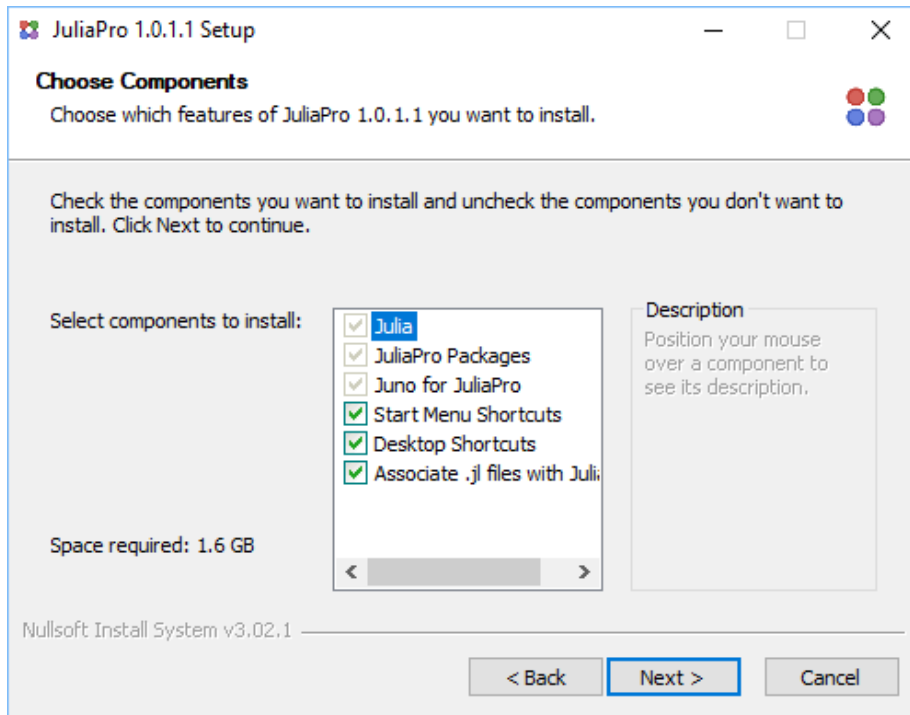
JuliaPro 1.0.1.1 Setup

Choose Components
Choose which features of JuliaPro 1.0.1.1 you want to install.

Check the components you want to install and uncheck the components you don't want to install. Click Next to continue.

Select components to install:

Julia
JuliaPro Packages
Juno for JuliaPro
Start Menu Shortcuts
Desktop Shortcuts
Associate .jl files with Juli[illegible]

Description
Position your mouse over a component to see its description.

Space required: 1.6 GB

Nullsoft Install System v3.02.1

< Back
Next >
Cancel